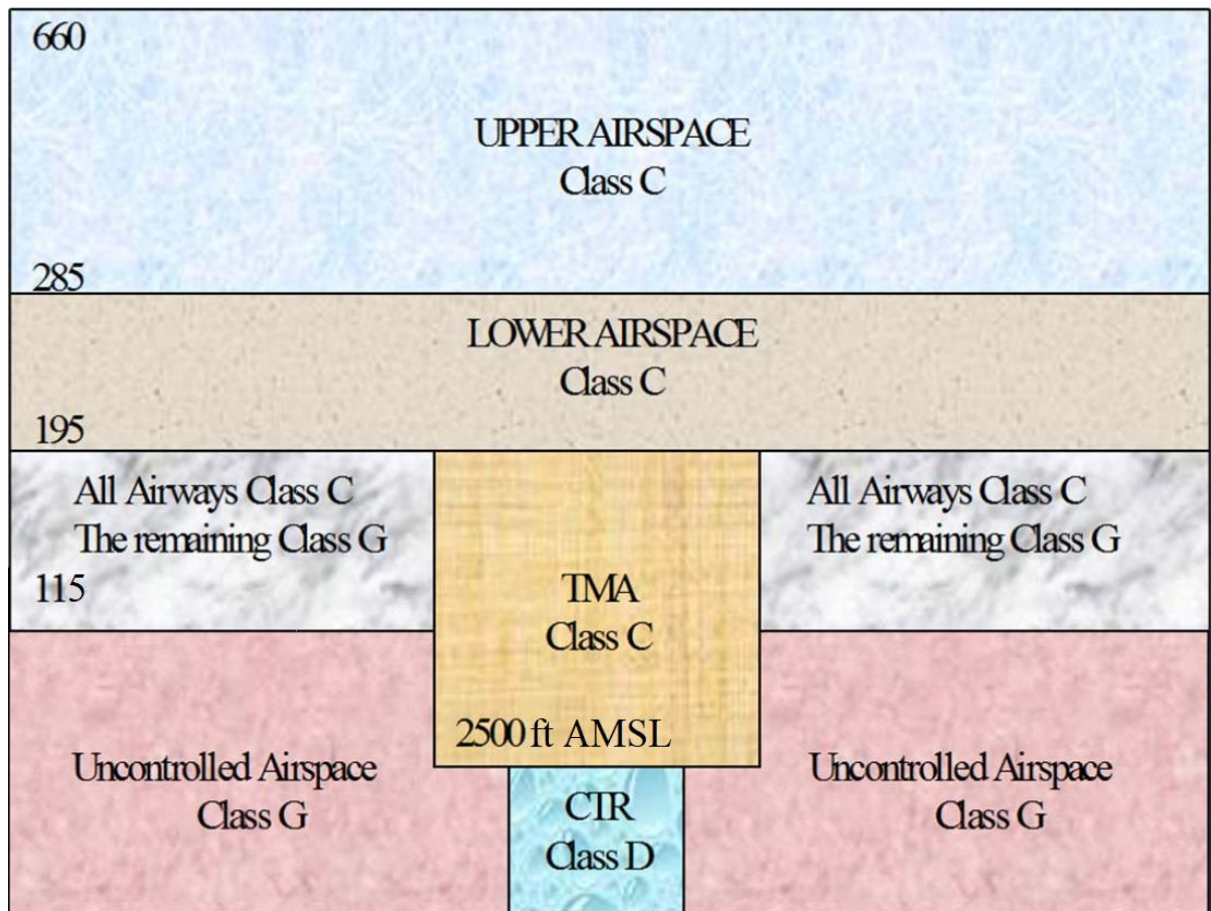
660

UPPER AIRSPACE
Class C

285

LOWER AIRSPACE
Class C

195

All Airways Class C
The remaining Class G

115

TMA
Class C

All Airways Class C
The remaining Class G

2500 ft AMSL

Uncontrolled Airspace
Class G

CTR
Class D

Uncontrolled Airspace
Class G